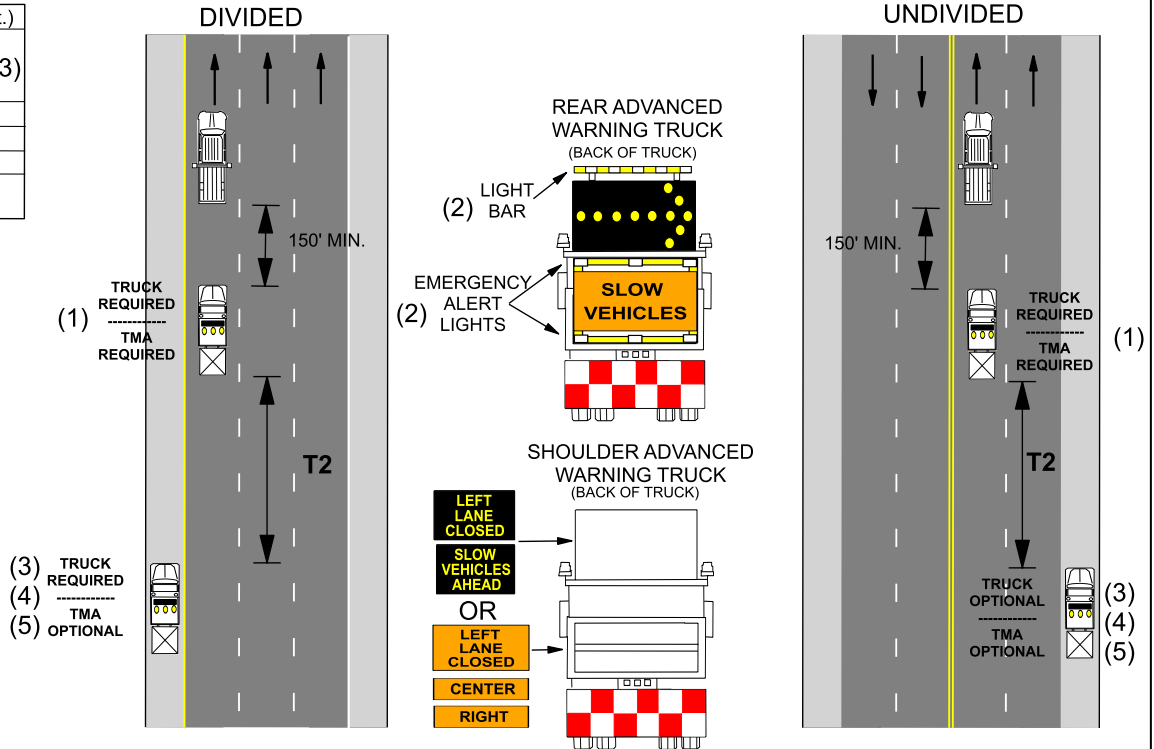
.)

3)

DIVIDED

150' MIN.

(1) TRUCK REQUIRED
------------
TMA REQUIRED

T2

(3) TRUCK
(4) REQUIRED
------------
TMA
(5) OPTIONAL

REAR ADVANCED WARNING TRUCK
(BACK OF TRUCK)

(2) LIGHT BAR

EMERGENCY ALERT
(2) LIGHTS

SLOW VEHICLES

SHOULDER ADVANCED WARNING TRUCK
(BACK OF TRUCK)

LEFT LANE CLOSED

SLOW VEHICLES AHEAD

OR

LEFT LANE CLOSED

CENTER

RIGHT

UNDIVIDED

150' MIN.

TRUCK REQUIRED
------------
TMA REQUIRED (1)

T2

TRUCK OPTIONAL
------------
TMA OPTIONAL

(3)
(4)
(5)